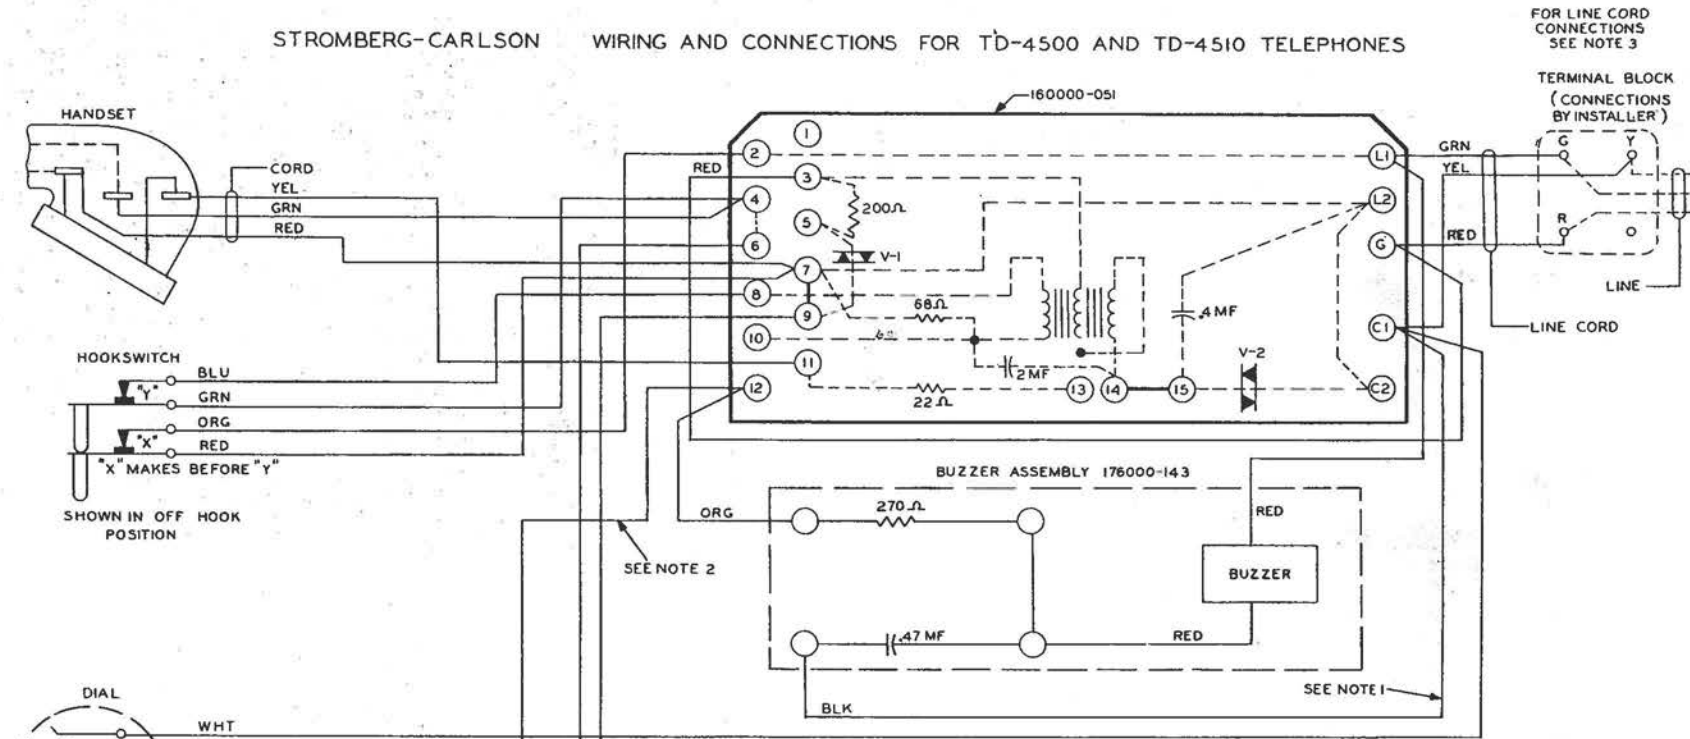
STROMBERG-CARLSON WIRING AND CONNECTIONS FOR TD-4500 AND TD-4510 TELEPHONES

FOR LINE CORD CONNECTIONS SEE NOTE 3

TERMINAL BLOCK (CONNECTIONS BY INSTALLER)

160000-051

HANDSET

CORD
YEL
GRN
RED

RED

1
2
3
4
5
6
7
8
9
10
11
12

200Ω
V-1
68Ω
6Ω
2MF
22Ω
.4MF
V-2

13
14
15

L1
L2
G
C1
C2

GRN
YEL
RED

G
Y
R

LINE
LINE CORD

HOOKSWITCH
BLU
GRN
ORG
RED
"Y"
"X"
"X" MAKES BEFORE "Y"

SHOWN IN OFF HOOK POSITION

BUZZER ASSEMBLY 176000-143

ORG
270Ω
RED
BUZZER
.47 MF
RED

SEE NOTE 2

SEE NOTE 1

BLK

DIAL
WHT